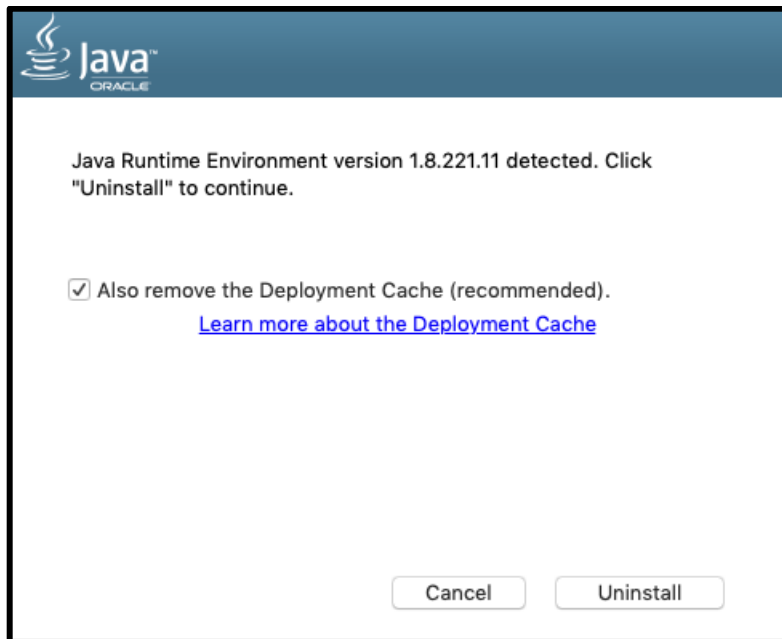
Java™
ORACLE

Java Runtime Environment version 1.8.221.11 detected. Click "Uninstall" to continue.

✓ Also remove the Deployment Cache (recommended).
Learn more about the Deployment Cache

Cancel
Uninstall